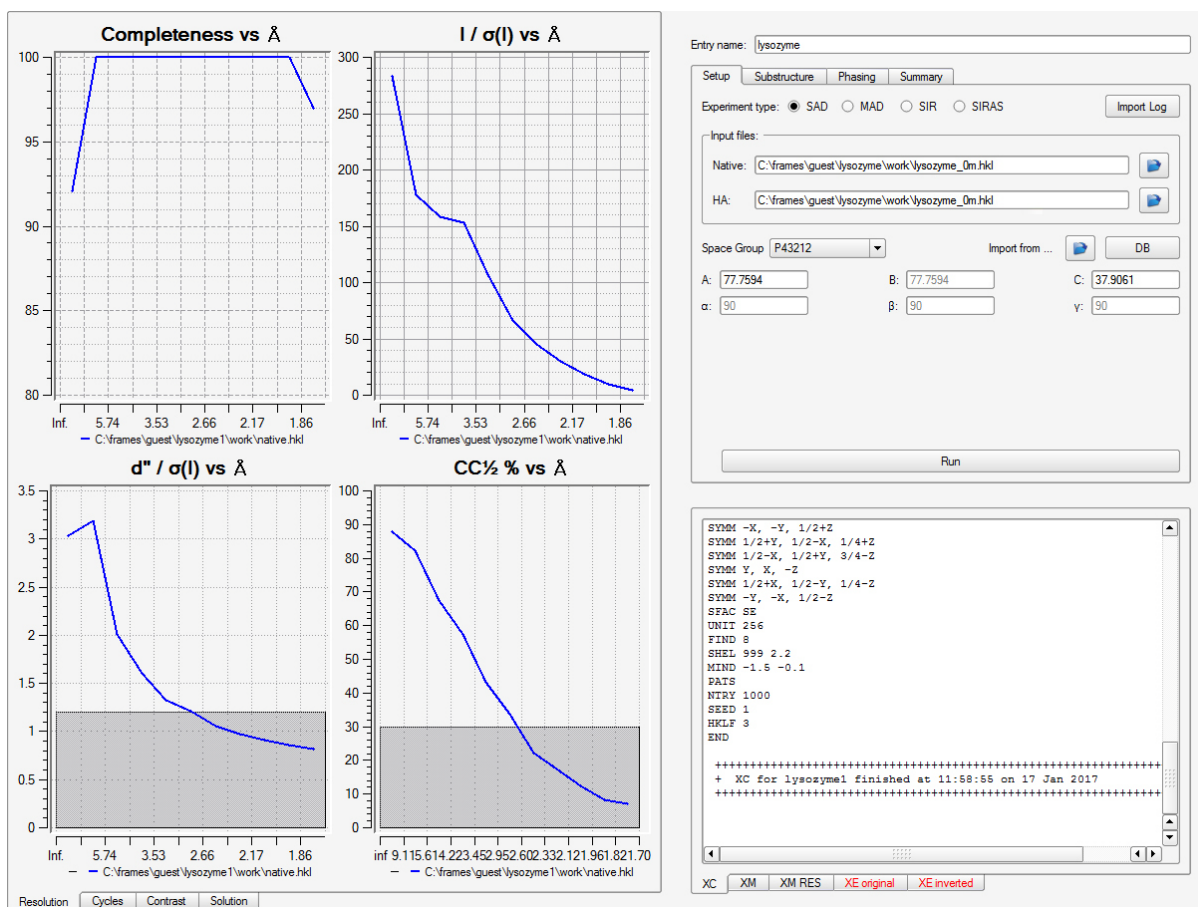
Completeness vs Å

100
95
90
85
80

Inf. 5.74 3.53 2.66 2.17 1.86

C:\frames\guest\lysozyme1\work\native.hkl

I / σ(I) vs Å

300
250
200
150
100
50
0

Inf. 5.74 3.53 2.66 2.17 1.86

C:\frames\guest\lysozyme1\work\native.hkl

d" / σ(I) vs Å

3.5
3
2.5
2
1.5
1
0.5
0

Inf. 5.74 3.53 2.66 2.17 1.86

C:\frames\guest\lysozyme1\work\native.hkl

CC½ % vs Å

100
90
80
70
60
50
40
30
20
10
0

inf 9.115.614.223.452.952.602.332.121.961.821.70

C:\frames\guest\lysozyme1\work\native.hkl

Resolution | Cycles | Contrast | Solution

Entry name: lysozyme

Setup | Substructure | Phasing | Summary

Experiment type: SAD MAD SIR SIRAS Import Log

Input files:

Native: C:\frames\guest\lysozyme\work\lysozyme_0m.hkl

HA: C:\frames\guest\lysozyme\work\lysozyme_0m.hkl

Space Group P43212 Import from ... DB

A: 77.7594 B: 77.7594 C: 37.9061

α: 90 β: 90 γ: 90

Run

SYMM -X, -Y, 1/2+Z
SYMM 1/2+Y, 1/2-X, 1/4+Z
SYMM 1/2-X, 1/2+Y, 3/4-Z
SYMM Y, X, -Z
SYMM 1/2+X, 1/2-Y, 1/4-Z
SYMM -Y, -X, 1/2-Z
SFAC SE
UNIT 256
FIND 8
SHEL 999 2.2
MIND -1.5 -0.1
PATS
NTRY 1000
SEED 1
HKLF 3
END

++++++++++++++++++++++++++++++++++++++++++++++++
+ XC for lysozyme1 finished at 11:58:55 on 17 Jan 2017
++++++++++++++++++++++++++++++++++++++++++++++++

XC | XM | XM RES | XE original | XE inverted